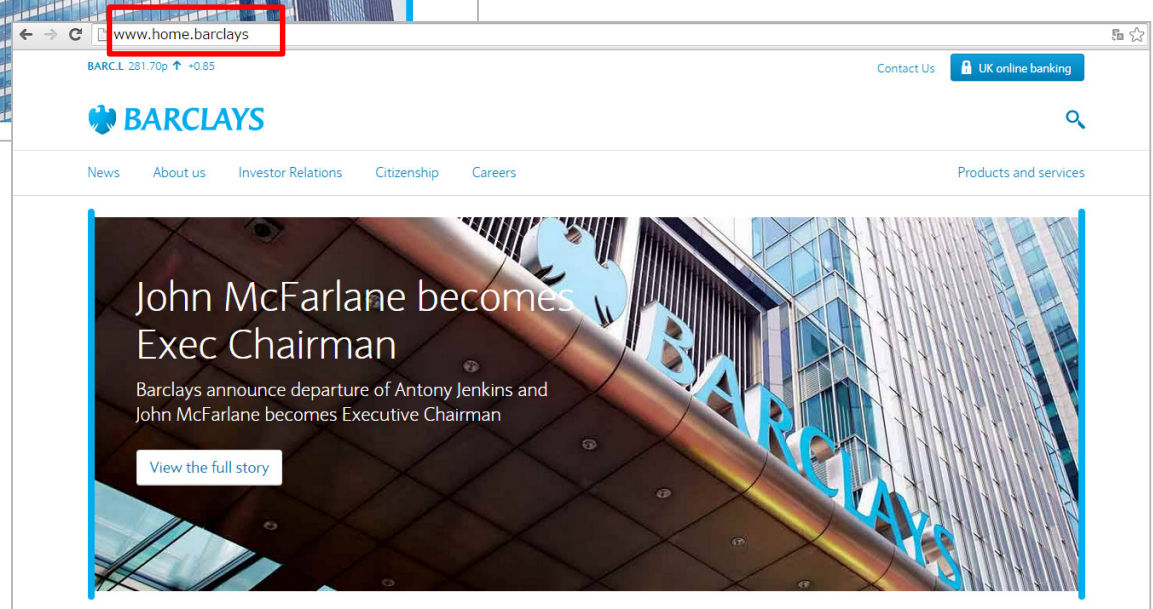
www.home.barclays

BARC.L 281.70p ↑ +0.85

Contact Us

UK online banking

BARCLAYS

News About us Investor Relations Citizenship Careers Products and services

John McFarlane becomes Exec Chairman

Barclays announce departure of Antony Jenkins and John McFarlane becomes Executive Chairman

View the full story

BARCLAYS